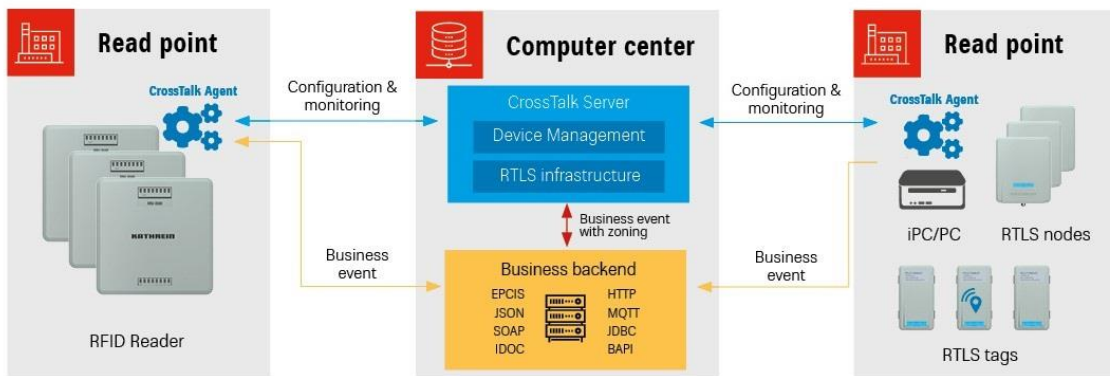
Read point

CrossTalk Agent

RFID Reader

KATHREIN

Configuration & monitoring

Business event

Computer center

CrossTalk Server

Device Management

RTLS infrastructure

Business event with zoning

Business backend

EPCIS
JSON
SOAP
IDOC

HTTP
MQTT
JDBC
BAPI

Configuration & monitoring

Business event

Read point

CrossTalk Agent

iPC/PC

RTLS nodes

RTLS tags